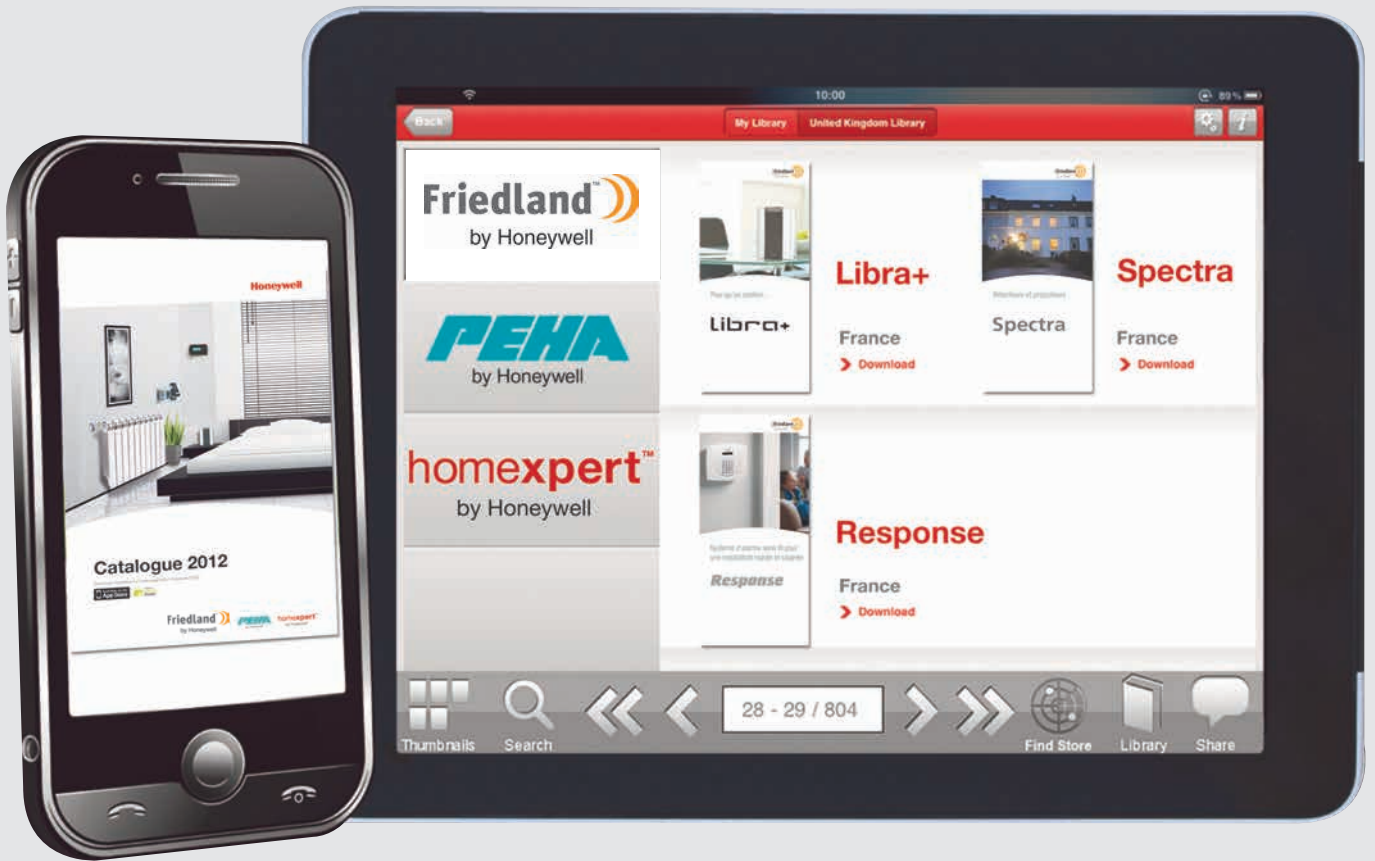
Honeywell

Catalogue 2012

Friedland by Honeywell PEHA homexpert

10:00

89%

Back

My Library

United Kingdom Library

Friedland by Honeywell

PEHA by Honeywell

homexpert™ by Honeywell

libra+

Libra+

France

Download

Spectra

Spectra

France

Download

Response

Response

France

Download

Thumbnails

Search

28 - 29 / 804

Find Store

Library

Share